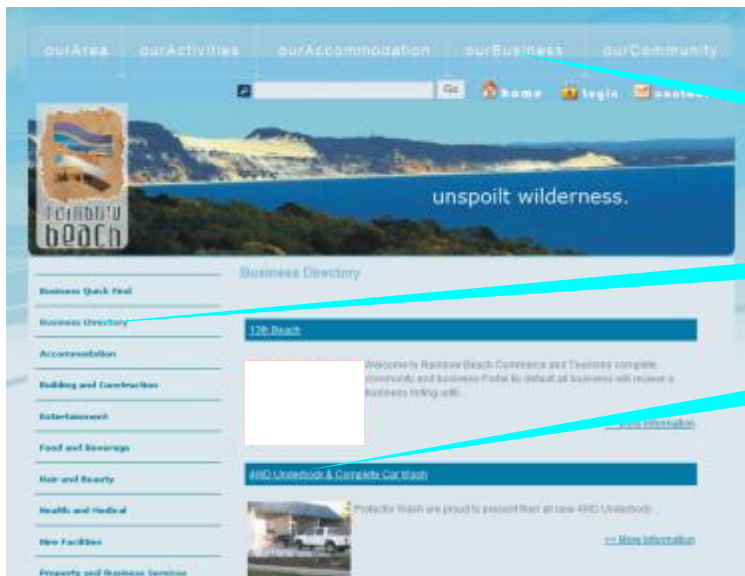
ourArea ourActivities ourAccommodation ourBusiness ourCommunity

Go home login contact

rainbow beach

unspoilt wilderness.

Business Quick Find
Business Directory
Accommodation
Building and Construction
Entertainment
Food and Beverage
Hair and Beauty
Health and Medical
New Facilities
Property and Business Services

Business Directory

13th Beach

Welcome to Rainbow Beach Commerce and Tourisms complete community and business Portal By default all business will recieve a business listing until...

>> More Information

4WD Underbody & Complete Car Wash

Protector Wash are proud to present their all new 4WD Underbody...

>> More Information